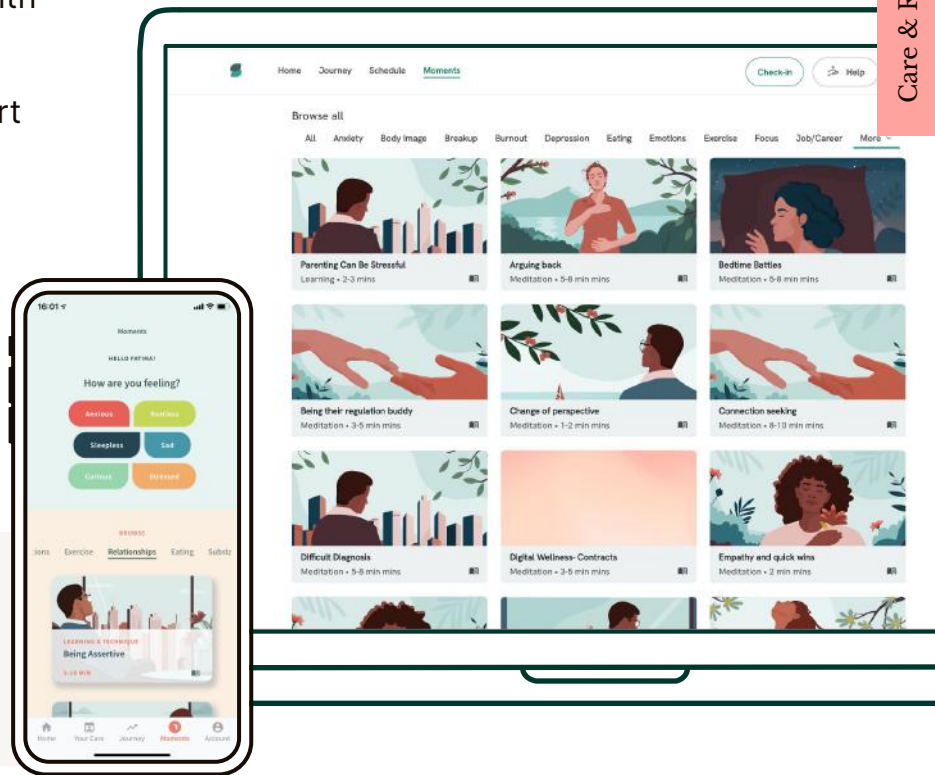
ith

rt

Care & F

Home Journey Schedule Moments

Check-in Help

Browse all

All Anxiety Body image Breakup Burnout Depression Eating Emotions Exercise Focus Job/Career More

Parenting Can Be Stressful
Learning • 2-3 mins

Arguing back
Meditation • 5-8 min mins

Bedtime Battles
Meditation • 5-8 min mins

Being their regulation buddy
Meditation • 3-5 min mins

Change of perspective
Meditation • 1-2 min mins

Connection seeking
Meditation • 8-13 min mins

Difficult Diagnosis
Meditation • 5-8 min mins

Digital Wellness- Contracts
Meditation • 3-5 min mins

Empathy and quick wins
Meditation • 2 min mins

16:01

Moments

HELLO FATIMA!

How are you feeling?

Anxious Restless
Sleepless Sad
Curious Stressed

BROWSE

ions Exercise Relationships Eating Substa

LEARNING & TECHNIQUE
Being Assertive
5-10 MIN

Home Your Care Journey Moments Account